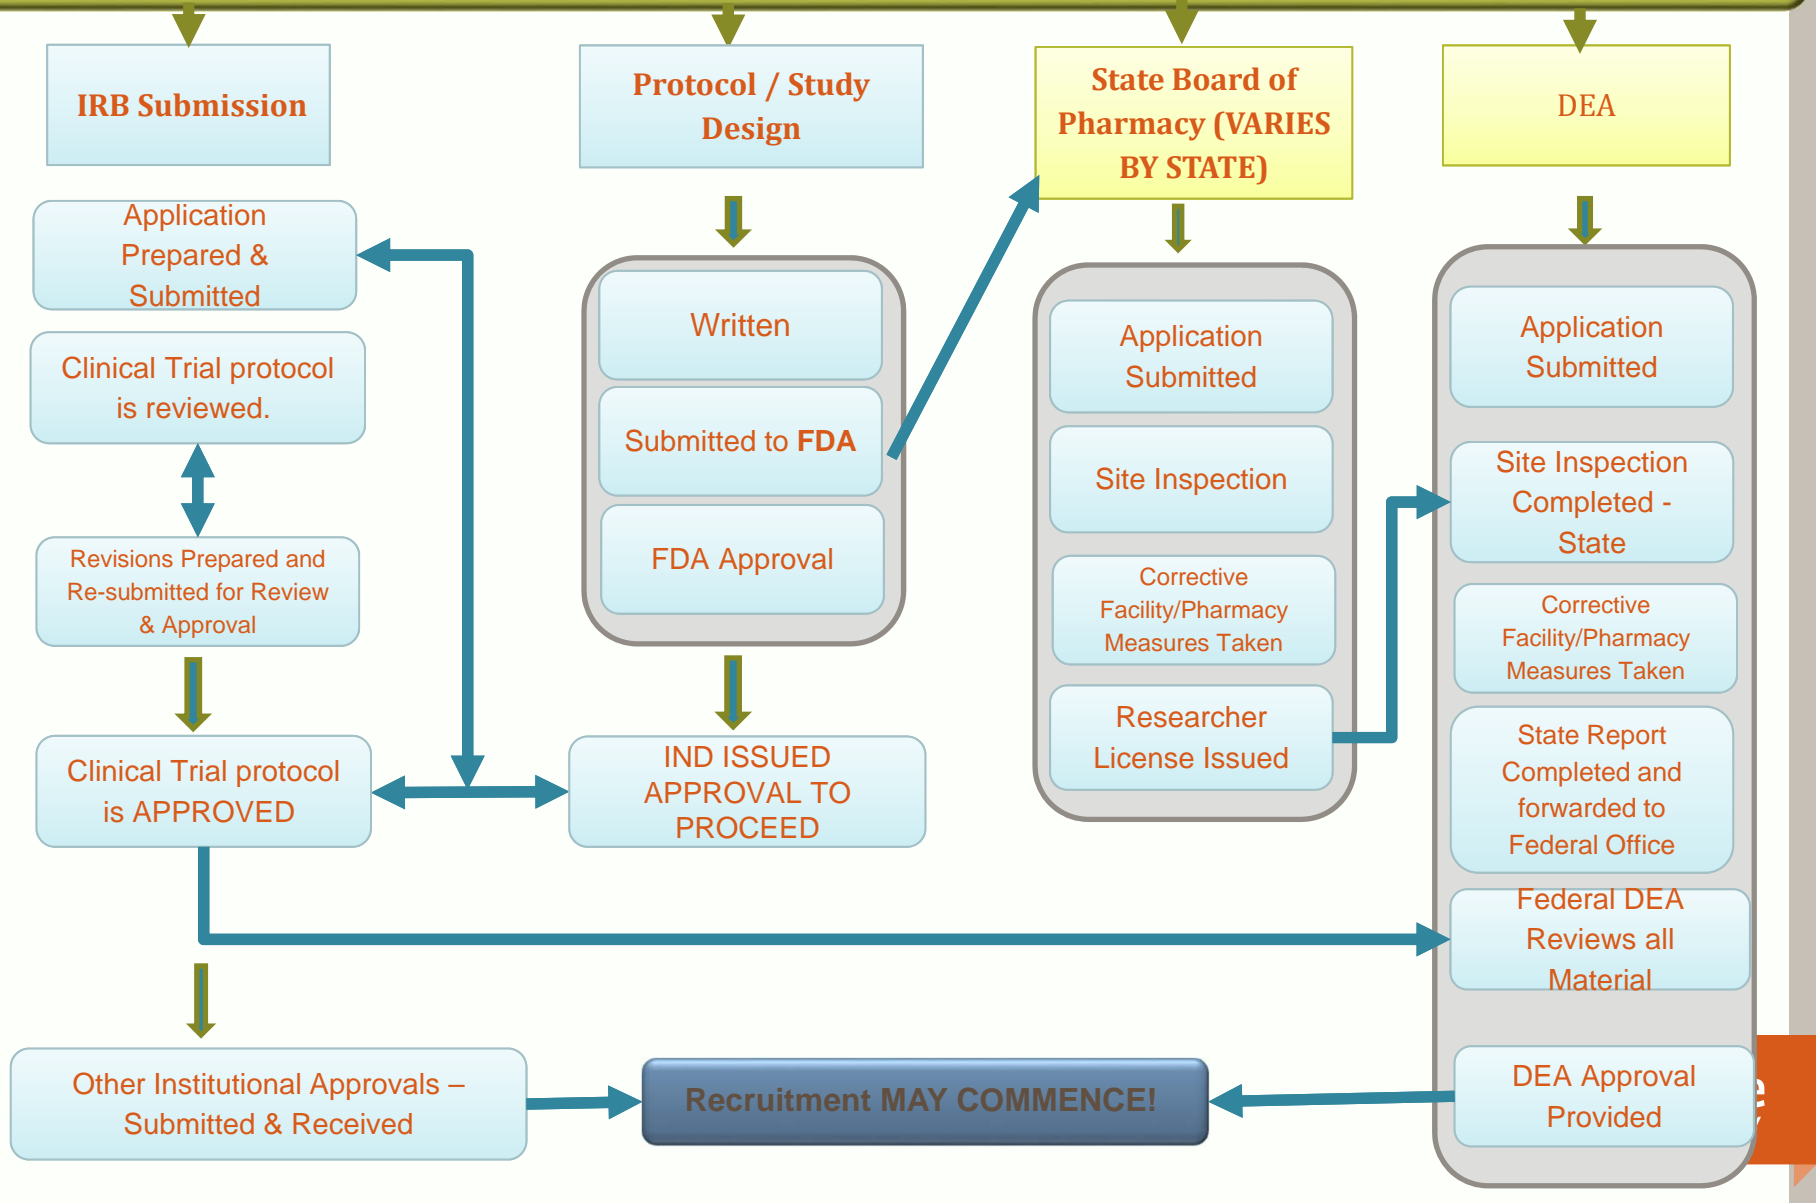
IRB Submission

Application Prepared & Submitted

Clinical Trial protocol is reviewed.

Revisions Prepared and Re-submitted for Review & Approval

Clinical Trial protocol is APPROVED

Other Institutional Approvals – Submitted & Received

Protocol / Study Design

Written

Submitted to FDA

FDA Approval

IND ISSUED APPROVAL TO PROCEED

State Board of Pharmacy (VARIES BY STATE)

Application Submitted

Site Inspection

Corrective Facility/Pharmacy Measures Taken

Researcher License Issued

DEA

Application Submitted

Site Inspection Completed - State

Corrective Facility/Pharmacy Measures Taken

State Report Completed and forwarded to Federal Office

Federal DEA Reviews all Material

DEA Approval Provided

Recruitment MAY COMMENCE!